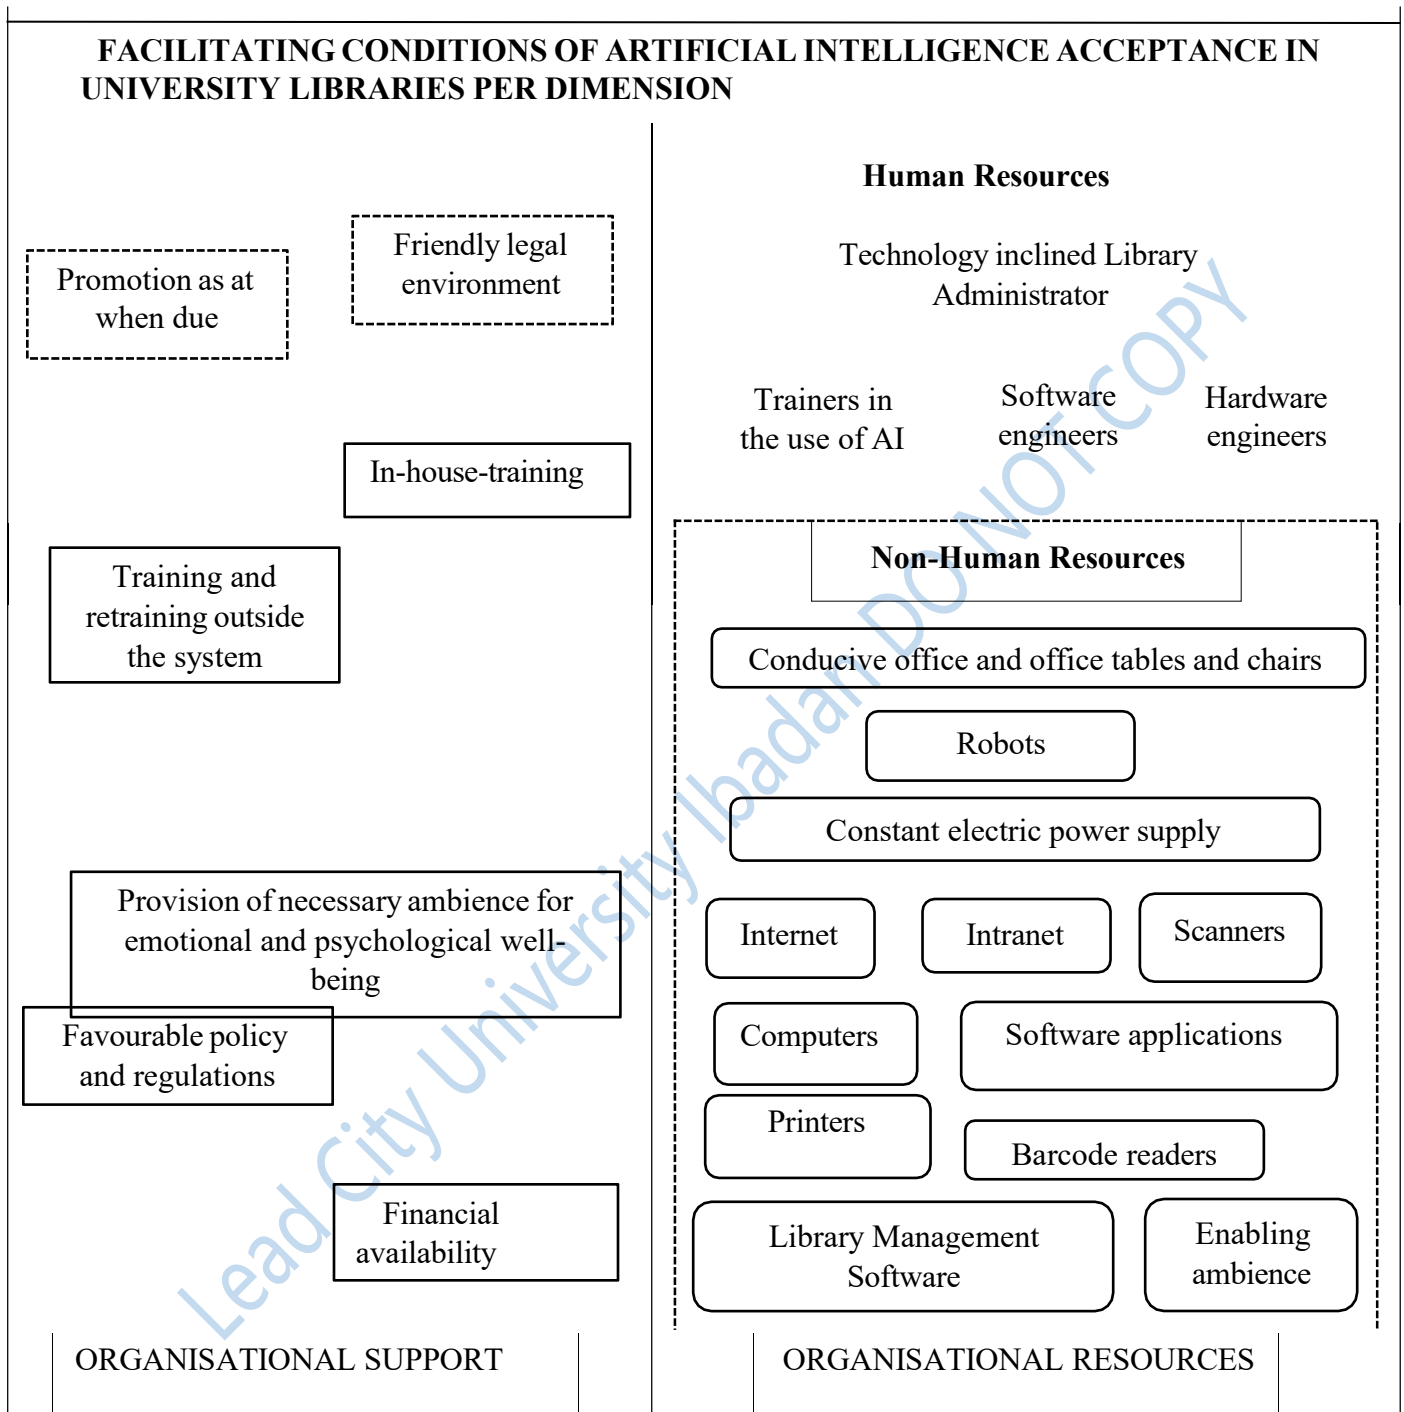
FACILITATING CONDITIONS OF ARTIFICIAL INTELLIGENCE ACCEPTANCE IN UNIVERSITY LIBRARIES PER DIMENSION

Promotion as at when due

Friendly legal environment

In-house-training

Training and retraining outside the system

Provision of necessary ambience for emotional and psychological well-being

Favourable policy and regulations

Financial availability

ORGANISATIONAL SUPPORT

Human Resources

Technology inclined Library Administrator

Trainers in the use of AI

Software engineers

Hardware engineers

Non-Human Resources

Conducive office and office tables and chairs

Robots

Constant electric power supply

Internet

Intranet

Scanners

Computers

Software applications

Printers

Barcode readers

Library Management Software

Enabling ambience

ORGANISATIONAL RESOURCES

Lead City University Ibadan DO NOT COPY